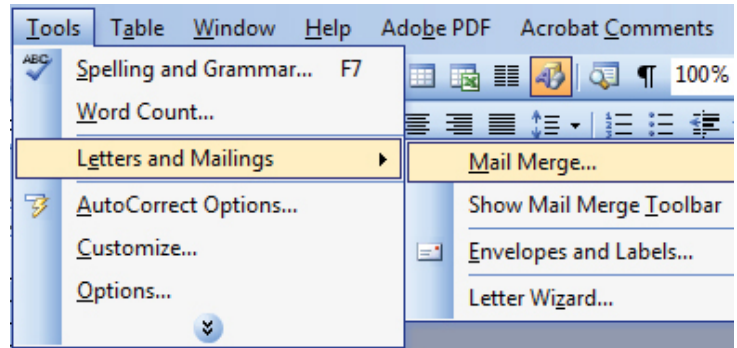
Tools Table Window Help Adobe PDF Acrobat Comments

ABC

Spelling and Grammar... F7

Word Count...

Letters and Mailings

AutoCorrect Options...

Customize...

Options...

100%

Mail Merge...

Show Mail Merge Toolbar

Envelopes and Labels...

Letter Wizard...